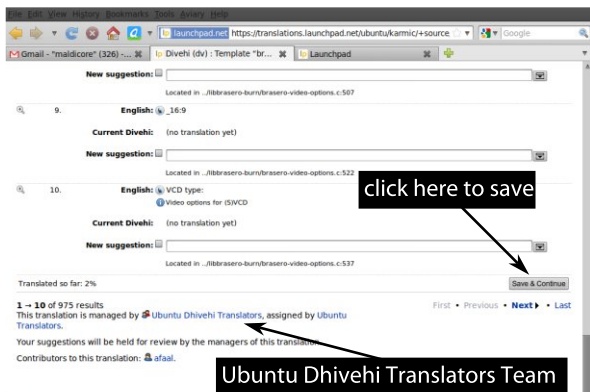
File Edit View History Bookmarks Tools Aviary Help

launchpad.net https://translations.launchpad.net/ubuntu/karmic/+source

Google

Gmail - "maldicore" (326) -...

Divehi (dv) : Template "br...

Launchpad

New suggestion:

Located in ../libbrasero-burn/brasero-video-options.c:507

9. English: _16:9

Current Divehi: (no translation yet)

New suggestion:

Located in ../libbrasero-burn/brasero-video-options.c:522

10. English: VCD type:

Video options for (S)VCD

click here to save

Current Divehi: (no translation yet)

New suggestion:

Located in ../libbrasero-burn/brasero-video-options.c:537

Translated so far: 2%

Save & Continue

1 → 10 of 975 results

First • Previous • Next • Last

This translation is managed by Ubuntu Dhivehi Translators, assigned by Ubuntu Translators.

Your suggestions will be held for review by the managers of this translation.

Contributors to this translation: afaal.

Ubuntu Dhivehi Translators Team